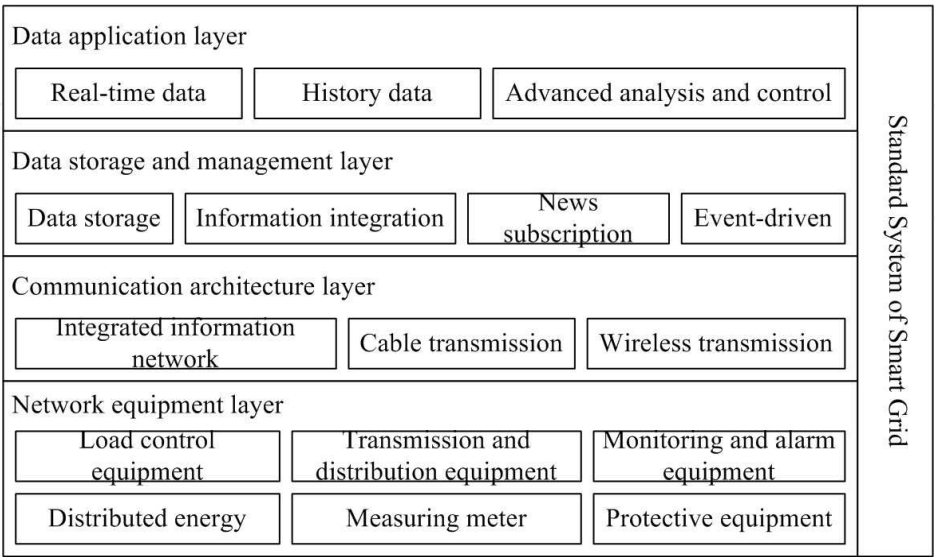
Data application layer

Real-time data

History data

Advanced analysis and control

Data storage and management layer

Data storage

Information integration

News subscription

Event-driven

Communication architecture layer

Integrated information network

Cable transmission

Wireless transmission

Network equipment layer

Load control equipment

Transmission and distribution equipment

Monitoring and alarm equipment

Distributed energy

Measuring meter

Protective equipment

Standard System of Smart Grid